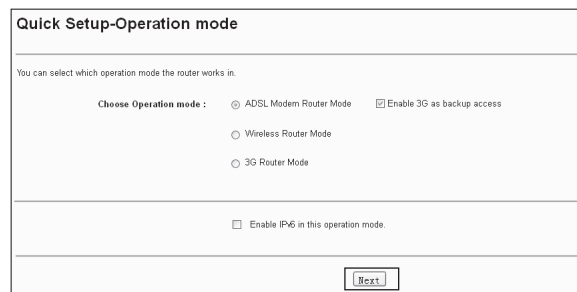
Quick Setup-Operation mode

You can select which operation mode the router works in.

Choose Operation mode : ADSL Modem Router Mode Enable 3G as backup access

Wireless Router Mode

3G Router Mode

Enable IPv6 in this operation mode.

Next